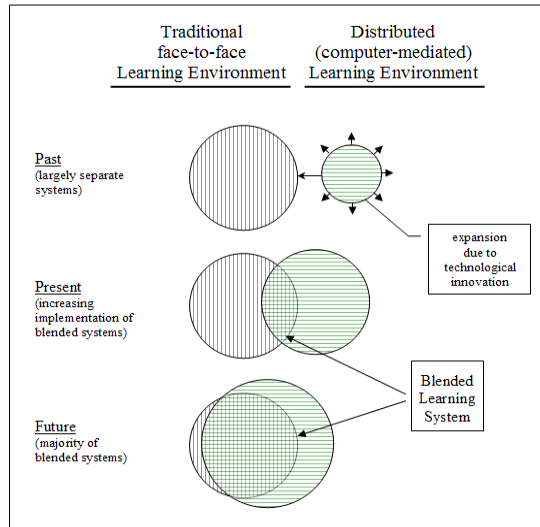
Traditional face-to-face Learning Environment

Distributed (computer-mediated) Learning Environment

Past
(largely separate systems)

expansion due to technological innovation

Present
(increasing implementation of blended systems)

Blended Learning System

Future
(majority of blended systems)